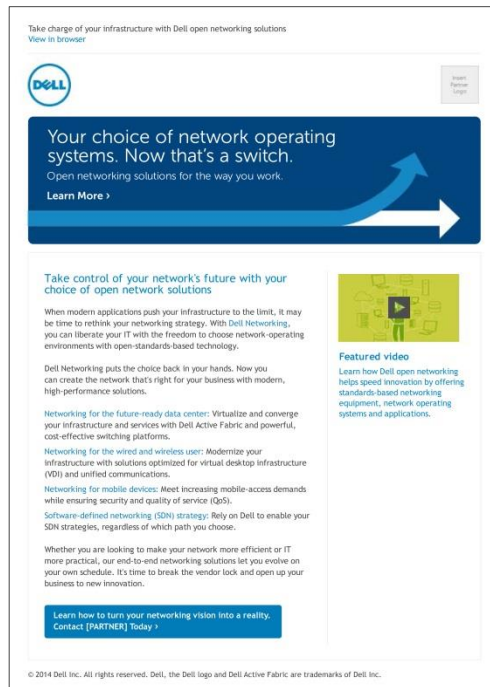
Take charge of your infrastructure with Dell open networking solutions
View in browser

DELL

Insert Partner Logo

Your choice of network operating systems. Now that's a switch.

Open networking solutions for the way you work.

Learn More ›

Take control of your network's future with your choice of open network solutions

When modern applications push your infrastructure to the limit, it may be time to rethink your networking strategy. With Dell Networking, you can liberate your IT with the freedom to choose network-operating environments with open-standards-based technology.

Dell Networking puts the choice back in your hands. Now you can create the network that's right for your business with modern, high-performance solutions.

Networking for the future-ready data center: Virtualize and converge your infrastructure and services with Dell Active Fabric and powerful, cost-effective switching platforms.

Networking for the wired and wireless user: Modernize your infrastructure with solutions optimized for virtual desktop infrastructure (VDI) and unified communications.

Networking for mobile devices: Meet increasing mobile-access demands while ensuring security and quality of service (QoS).

Software-defined networking (SDN) strategy: Rely on Dell to enable your SDN strategies, regardless of which path you choose.

Whether you are looking to make your network more efficient or IT more practical, our end-to-end networking solutions let you evolve on your own schedule. It's time to break the vendor lock and open up your business to new innovation.

Learn how to turn your networking vision into a reality. Contact [PARTNER] Today ›

Featured video

Learn how Dell open networking helps speed innovation by offering standards-based networking equipment, network operating systems and applications.

© 2014 Dell Inc. All rights reserved. Dell, the Dell logo and Dell Active Fabric are trademarks of Dell Inc.